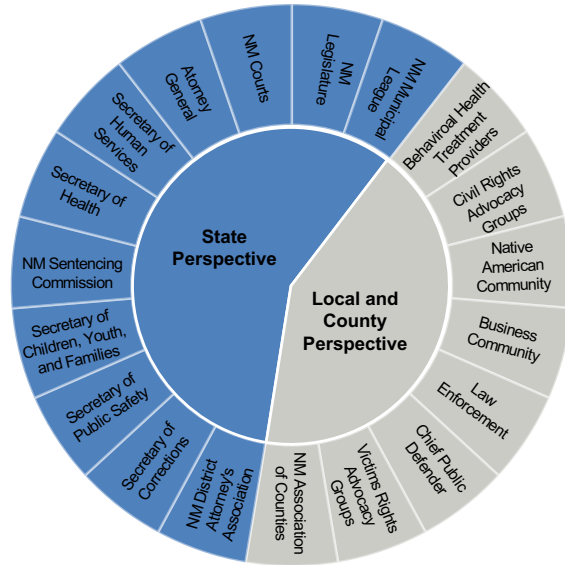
State Perspective

Local and County Perspective

NM Courts

NM Legislature

NM Municipal League

Atorney General

Secretary of Human Services

Secretary of Health

NM Sentencing Commission

Secretary of Children, Youth, and Families

Secretary of Public Safety

Secretary of Corrections

NM District Attorney's Association

NM Association of Counties

Victims Rights Advocacy Groups

Chief Public Defender

Law Enforcement

Business Community

Native American Community

Civil Rights Advocacy Groups

Behaviroal Health Treatment Providers